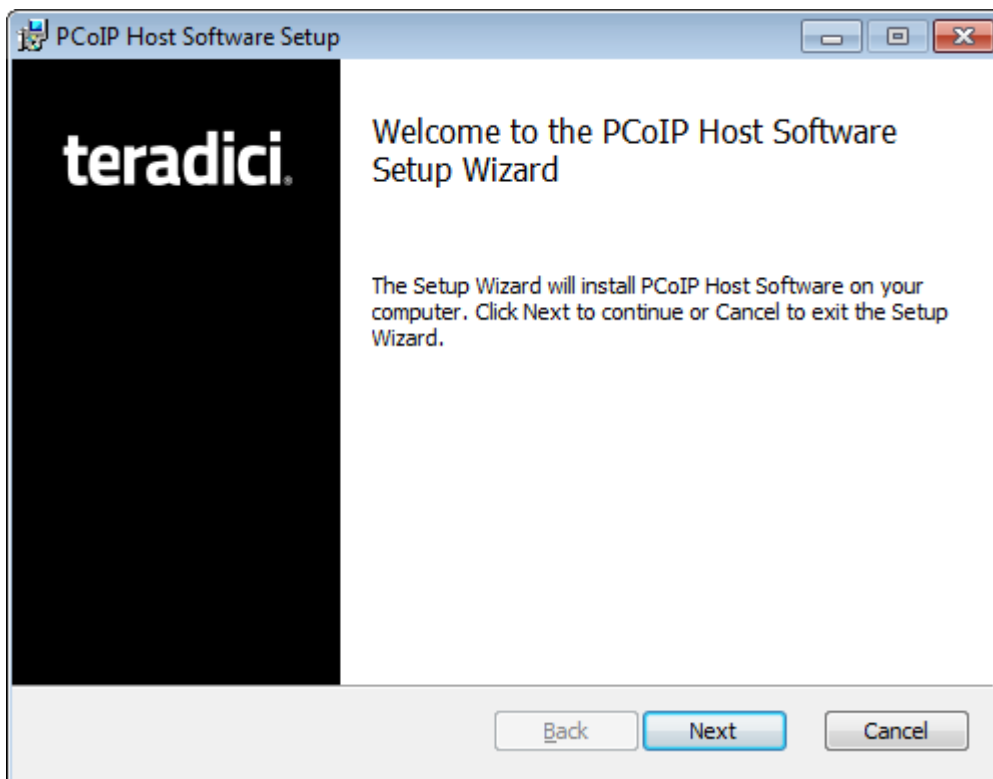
PCoIP Host Software Setup

teradici.

Welcome to the PCoIP Host Software Setup Wizard

The Setup Wizard will install PCoIP Host Software on your computer. Click Next to continue or Cancel to exit the Setup Wizard.

Back
Next
Cancel